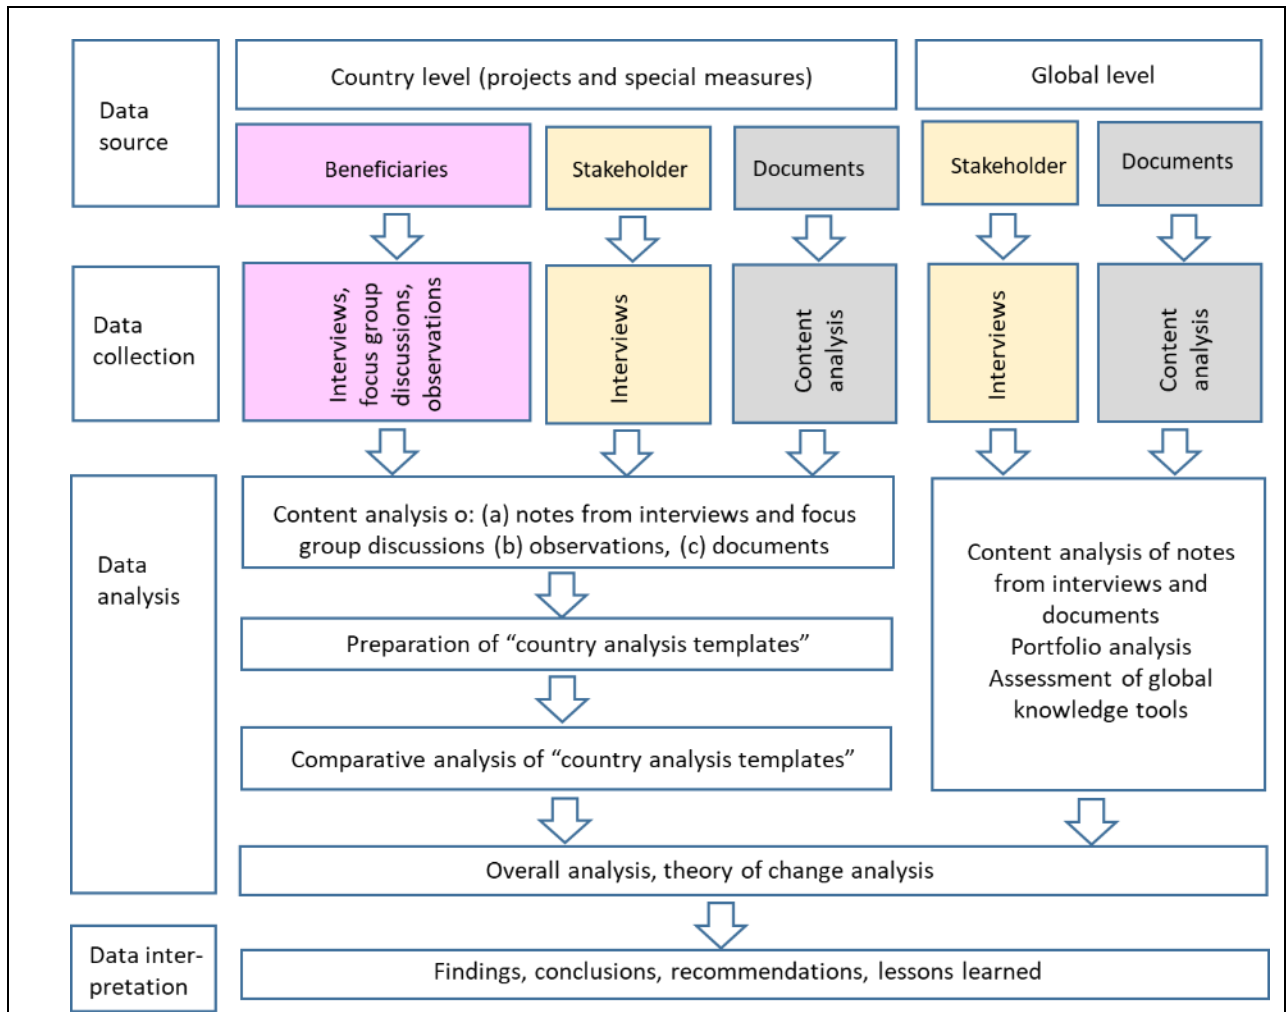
Data source

Country level (projects and special measures)

Global level

Beneficiaries

Stakeholder

Documents

Stakeholder

Documents

Data collection

Interviews, focus group discussions, observations

Interviews

Content analysis

Interviews

Content analysis

Data analysis

Content analysis o: (a) notes from interviews and focus group discussions (b) observations, (c) documents

Preparation of "country analysis templates"

Comparative analysis of "country analysis templates"

Content analysis of notes from interviews and documents
Portfolio analysis
Assessment of global knowledge tools

Overall analysis, theory of change analysis

Data interpretation

Findings, conclusions, recommendations, lessons learned